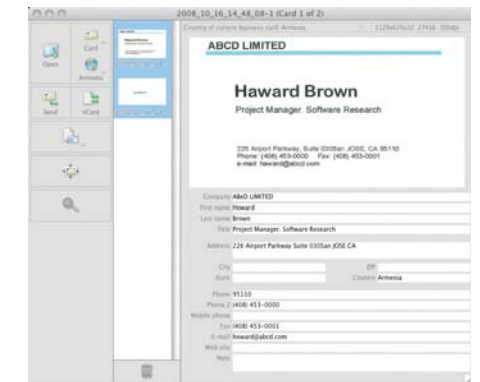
2008_10_16_14_48_08-1 (Card 1 of 2)

Open
Card
Armenia
Send
vCard

Country of current business card: Armenia
1229x620x32 27416 300dpi

ABCD LIMITED

Haward Brown
Project Manager. Software Research

226 Airport Parkway, Suite 030San JOSE, CA 95110
Phone: (408) 453-0000 Fax: (408) 453-0001
e-mail: haward@abcd.com

Company ABcD LIMITED
First name Haward
Last name Brown
Title Project Manager. Software Research
Address 226 Airport Parkway Suite 030San JOSE CA
City
ZIP
State
Country Armenia
Phone 95110
Phone 2 (408) 453-0000
Mobile phone
Fax (408) 453-0001
E-mail haward@abcd.com
Web site
Note